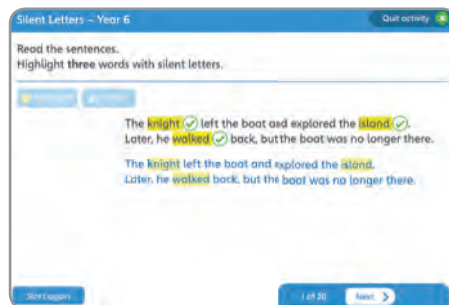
Silent Letters – Year 6

Quit activity

Read the sentences.
Highlight three words with silent letters.

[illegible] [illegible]

The knight left the boat and explored the island.
Later, he walked back, but the boat was no longer there.

The knight left the boat and explored the island.
Later, he walked back, but the boat was no longer there.

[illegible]

1 of 20

Next